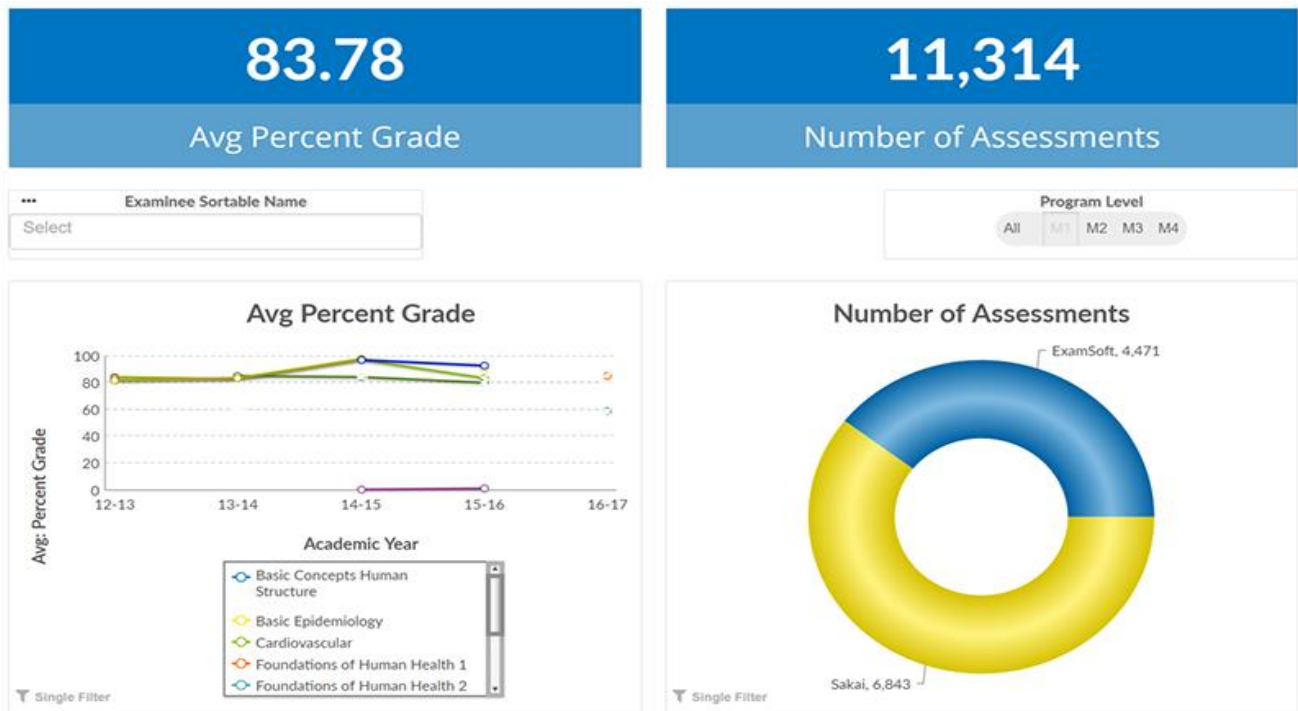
83.78

Avg Percent Grade

11,314

Number of Assessments

••• Examinee Sortable Name

Select

Program Level

All M1 M2 M3 M4

Avg Percent Grade

100
80
60
40
20
0

12-13 13-14 14-15 15-16 16-17

Avg. Percent Grade

Academic Year

Basic Concepts Human Structure

Basic Epidemiology

Cardiovascular

Foundations of Human Health 1

Foundations of Human Health 2

Single Filter

Number of Assessments

ExamSoft, 4,471

Sakai, 6,843

Single Filter